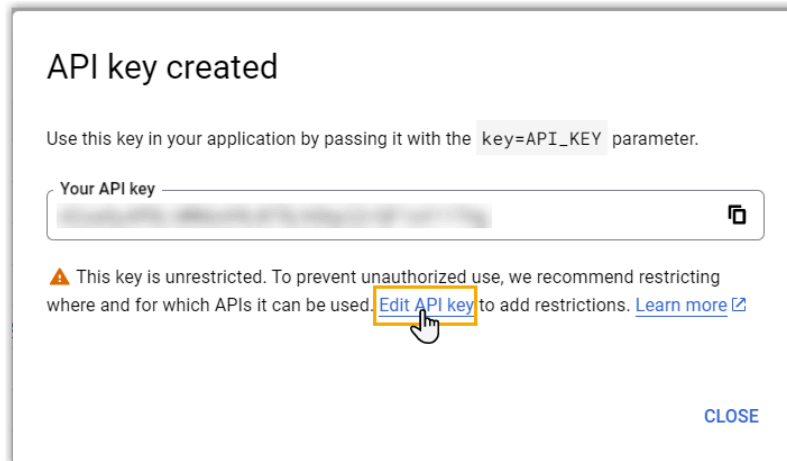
API key created

Use this key in your application by passing it with the key=API_KEY parameter.

Your API key

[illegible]

This key is unrestricted. To prevent unauthorized use, we recommend restricting where and for which APIs it can be used. Edit API key to add restrictions. Learn more

CLOSE